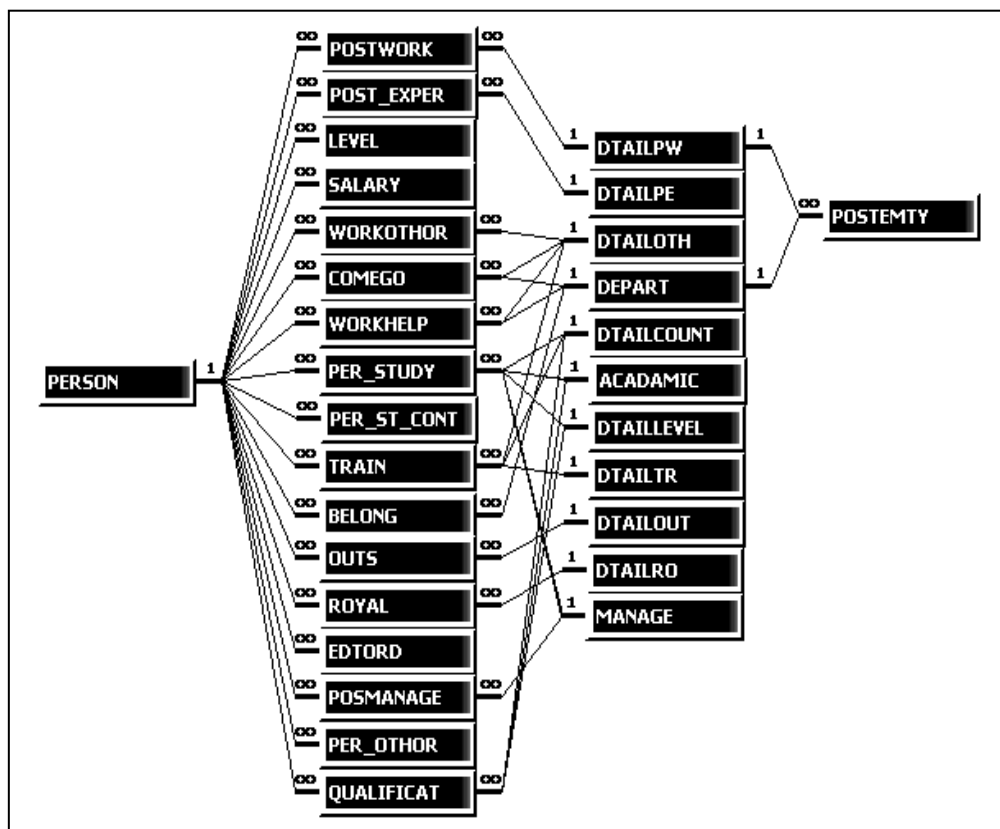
PERSON
1
∞ POSTWORK ∞
∞ POST_EXPER ∞
∞ LEVEL
∞ SALARY
∞ WORKOTHOR ∞
∞ COMEGO ∞
∞ WORKHELP ∞
∞ PER_STUDY ∞
∞ PER_ST_CONT
∞ TRAIN ∞
∞ BELONG ∞
∞ OUTS ∞
∞ ROYAL ∞
∞ EDTORD
∞ POSMANAGE ∞
∞ PER_OTHOR
∞ QUALIFICAT ∞
1 DTAILPW 1
1 DTAILPE
1 DTAILOTH
1 DEPART 1
1 DTAILCOUNT
1 ACADAMIC
1 DTAILLEVEL
1 DTAILTR
1 DTAILOUT
1 DTAILRO
1 MANAGE
∞ POSTEMTY